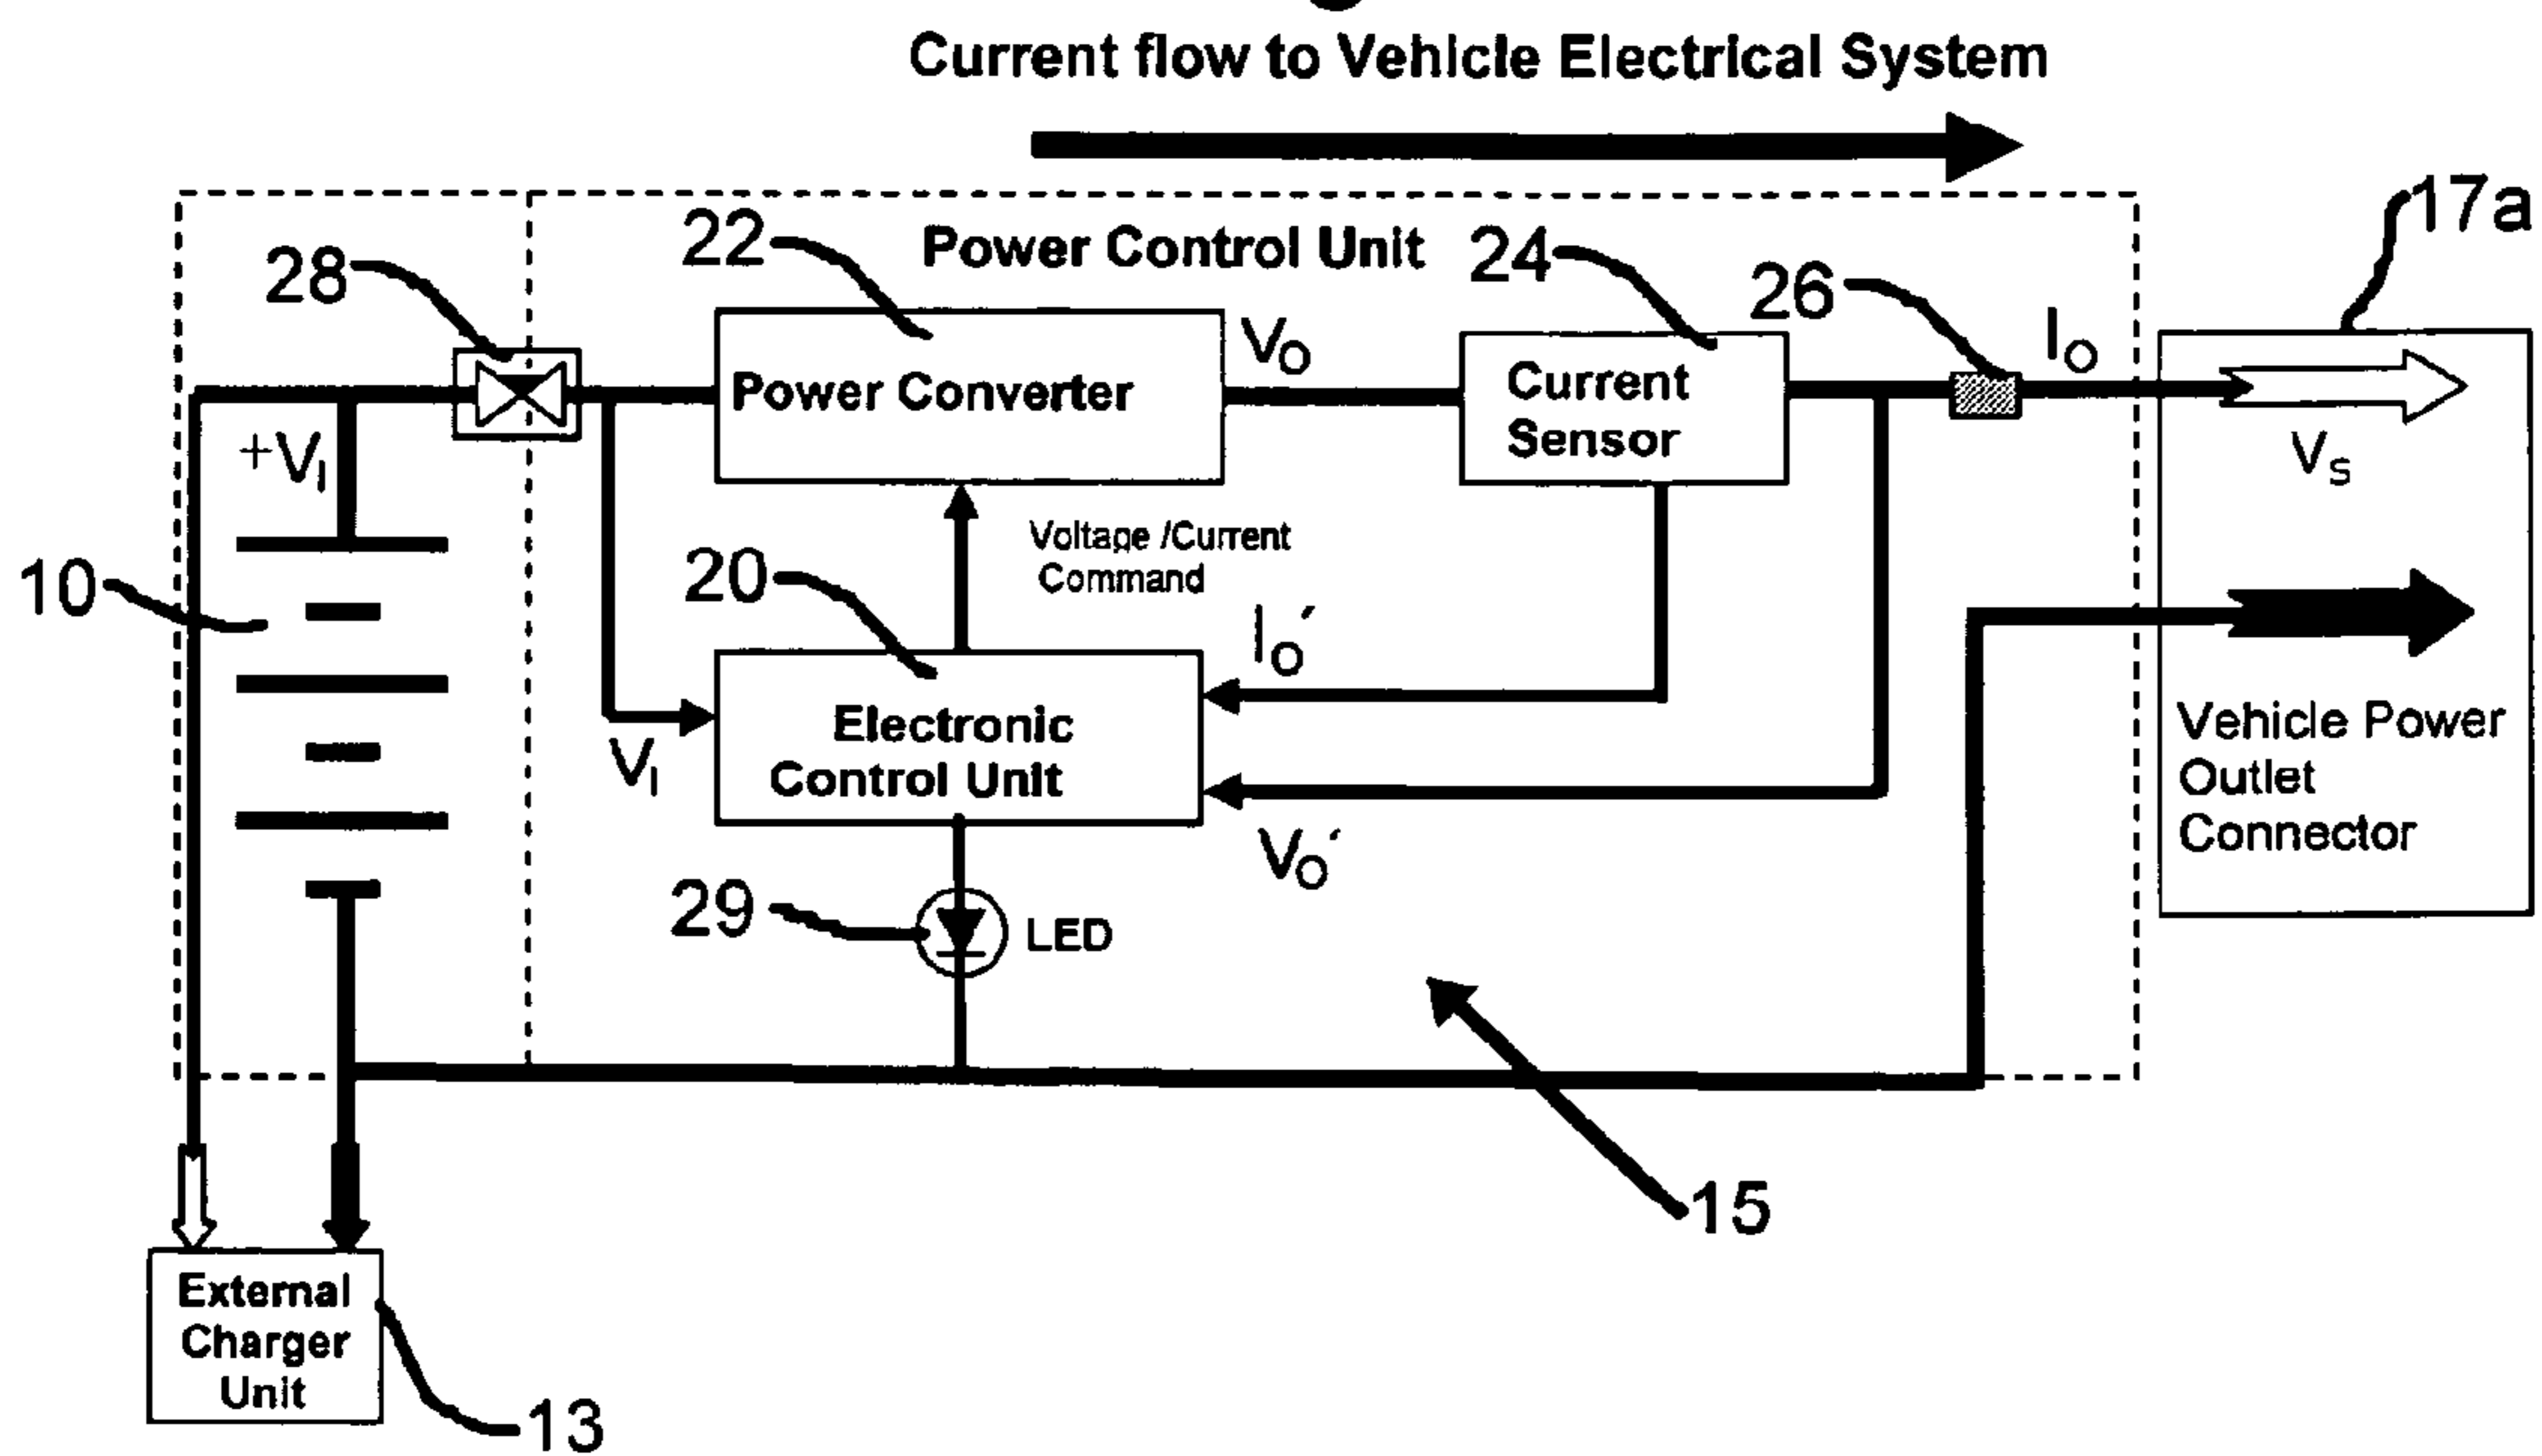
Current flow to Vehicle Electrical System

17a

Power Control Unit

22

28

24

26

$V_O$

$I_O$

Power Converter

Current Sensor

$+V_I$

$V_S$

Voltage /Current Command

10

20

$I_O'$

Vehicle Power Outlet Connector

Electronic Control Unit

$V_I$

$V_O'$

29

LED

15

External Charger Unit

13